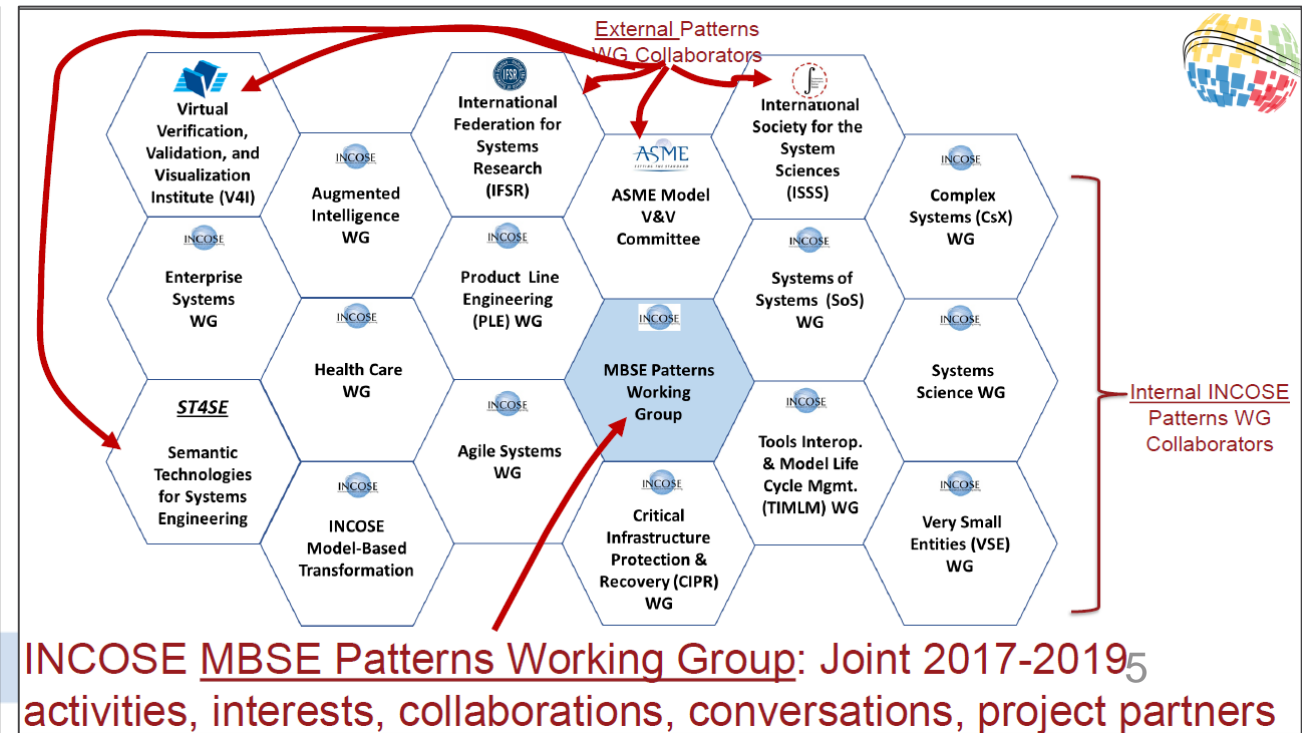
External Patterns WG Collaborators

Virtual Verification, Validation, and Visualization Institute (V4I)

IFSR

International Federation for Systems Research (IFSR)

International Society for the System Sciences (ISSS)

INCOSE

Augmented Intelligence WG

ASME

ASME Model V&V Committee

INCOSE

Complex Systems (CsX) WG

INCOSE

Enterprise Systems WG

INCOSE

Product Line Engineering (PLE) WG

INCOSE

Systems of Systems (SoS) WG

INCOSE

Health Care WG

INCOSE

MBSE Patterns Working Group

INCOSE

Systems Science WG

Internal INCOSE Patterns WG Collaborators

ST4SE

Semantic Technologies for Systems Engineering

INCOSE

Agile Systems WG

INCOSE

Tools Interop. & Model Life Cycle Mgmt. (TIMLM) WG

INCOSE

INCOSE Model-Based Transformation

INCOSE

Critical Infrastructure Protection & Recovery (CIPR) WG

INCOSE

Very Small Entities (VSE) WG

INCOSE MBSE Patterns Working Group: Joint 2017-2019 activities, interests, collaborations, conversations, project partners

5